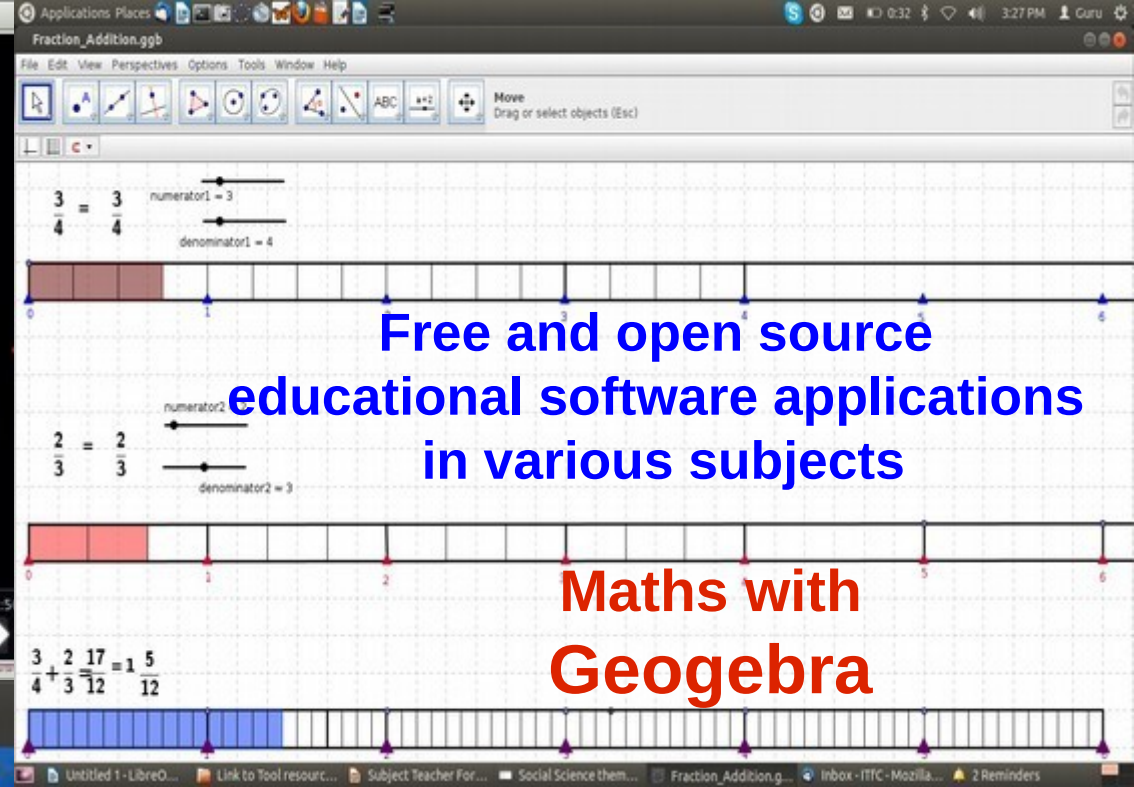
Applications Places

0:32 3:27 PM Guru

Fraction_Addition.ggb

File Edit View Perspectives Options Tools Window Help

ABC

Move
Drag or select objects (Esc)

$\frac{3}{4} = \frac{3}{4}$

numerator1 = 3

denominator1 = 4

0 1 3 4 5 6

Free and open source educational software applications in various subjects

numerator2

$\frac{2}{3} = \frac{2}{3}$

denominator2 = 3

0 1 2 4 5 6

Maths with Geogebra

$\frac{3}{4}+\frac{2}{3}=\frac{17}{12}=1\frac{5}{12}$

Untitled 1 - LibreO... Link to Tool resourc... Subject Teacher For... Social Science them... Fraction_Addition.g... Inbox - ITfC - Mozilla... 2 Reminders